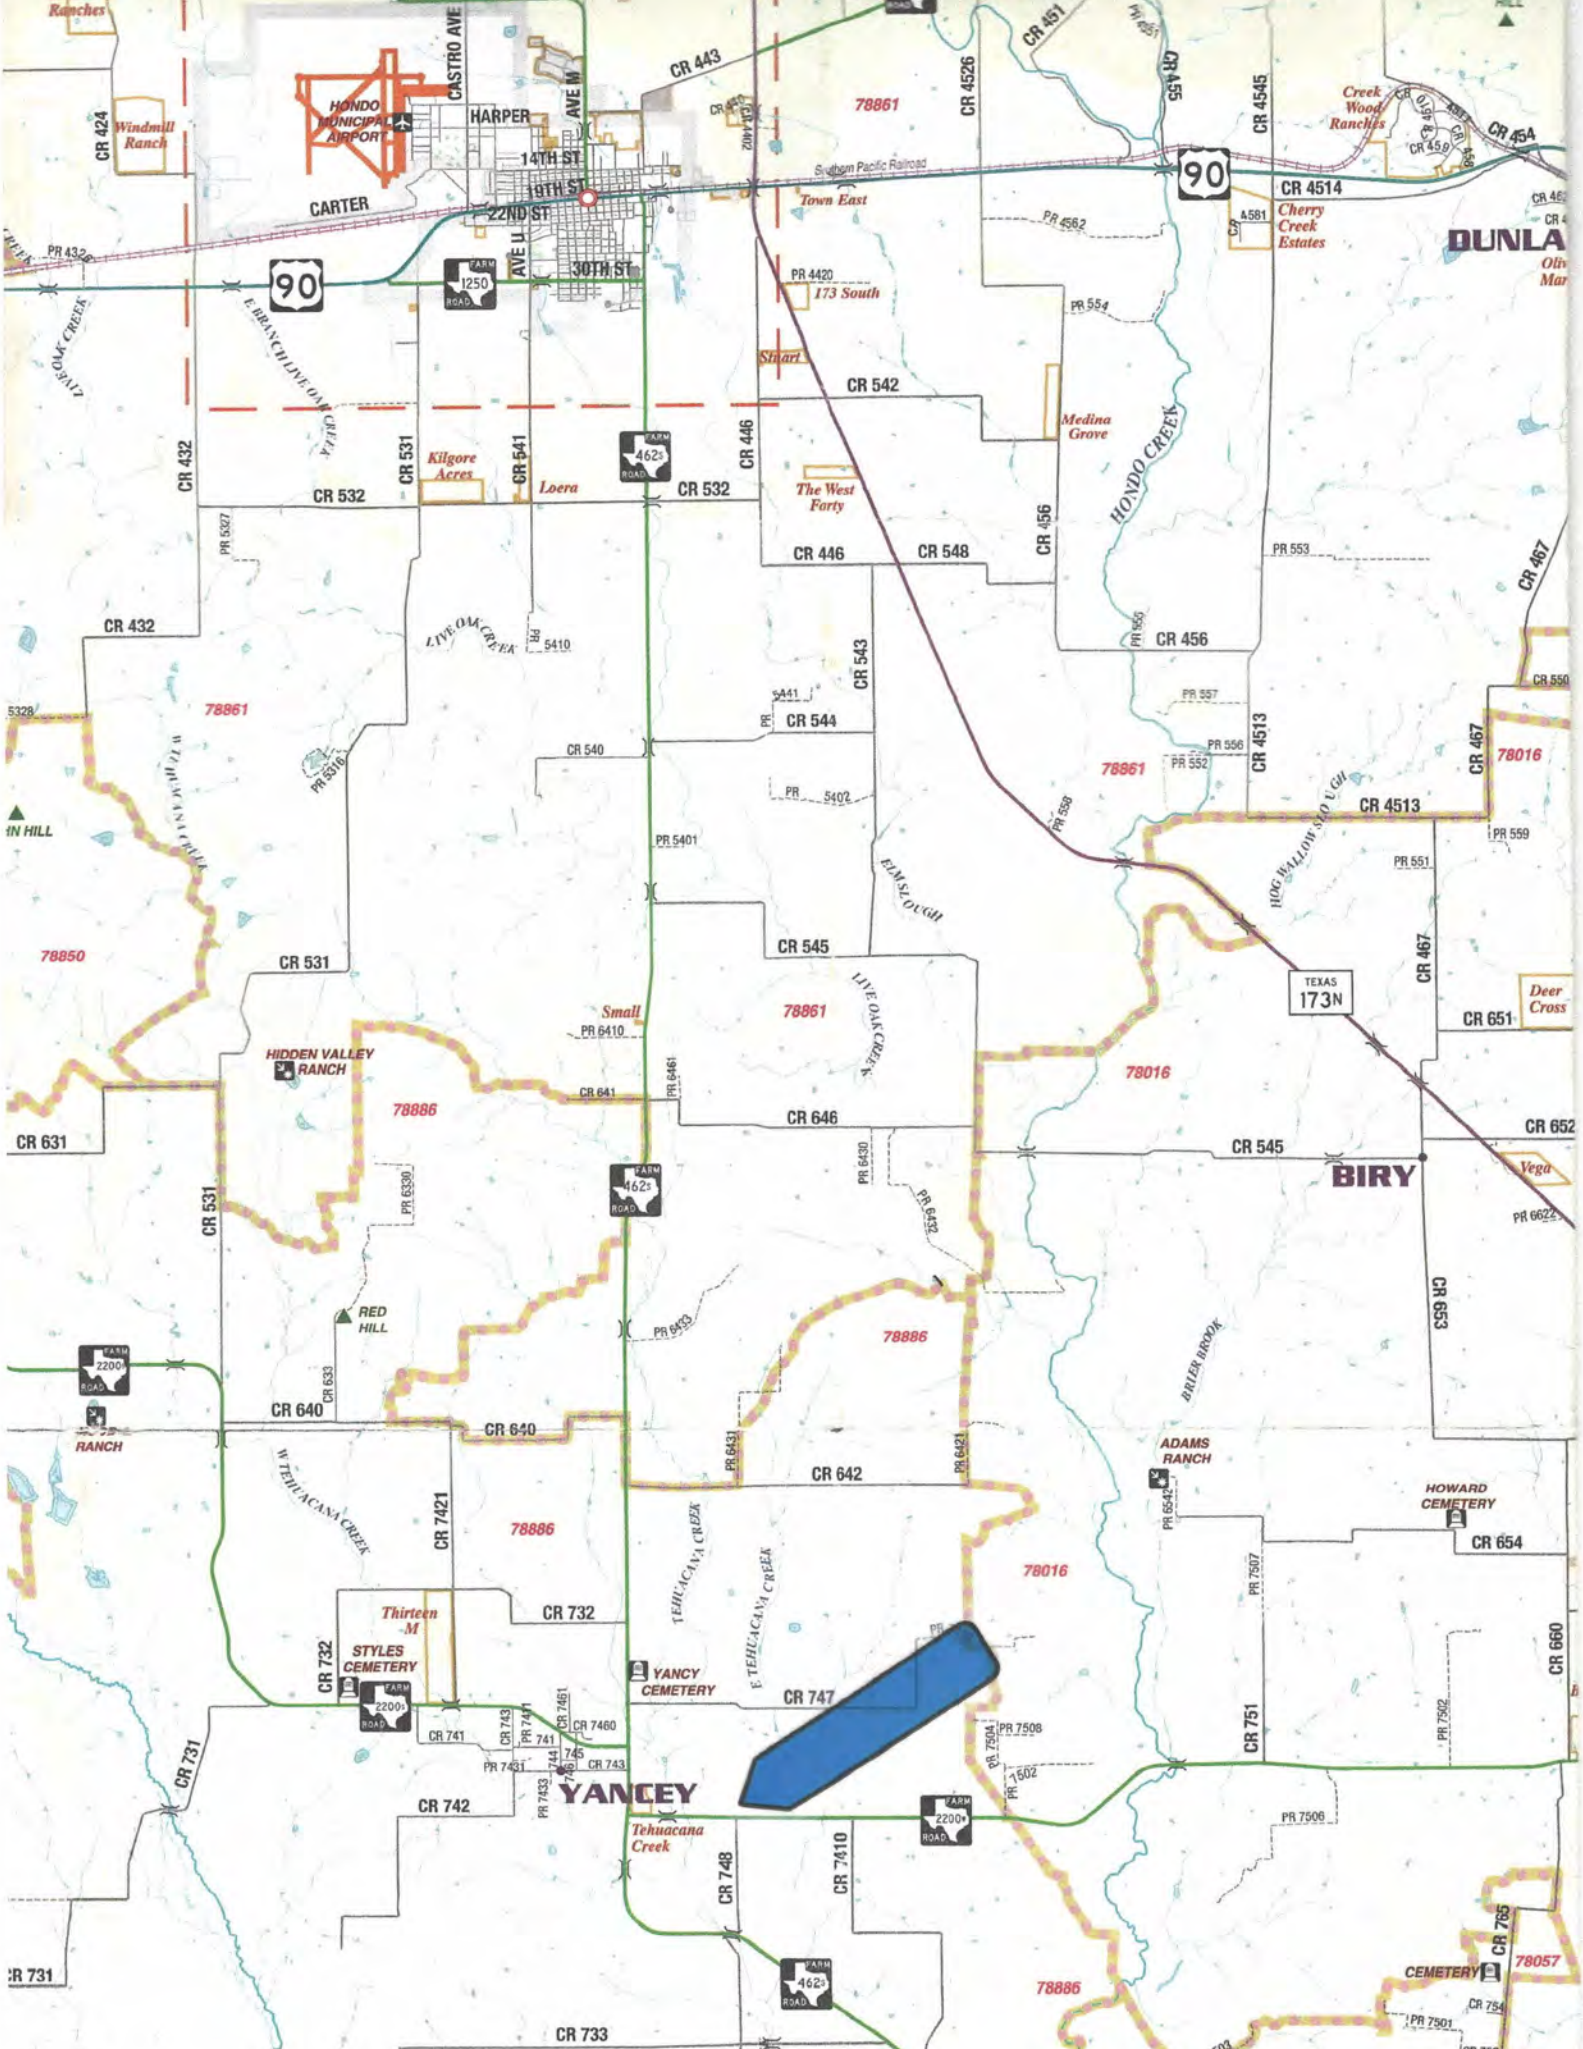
Ranches
CASTRO AVE
HONDO MUNICIPAL AIRPORT
HARPER
AVE M
CR 443
78861
CR 4526
CR 451
PR 451
CR 455
CR 4545
Creek Wood Ranches
CR 454
CR 456
CR 450
CR 424
Windmill Ranch
14TH ST
19TH ST
22ND ST
CARTER
Southern Pacific Railroad
Town East
90
CR 4514
Cherry Creek Estates
A581
PR 4562
DUNLA
PR 4328
90
FARM 1250 ROAD
AVE U
30TH ST
PR 4420
173 South
PR 554
LIVE OAK CREEK
E BRANCH LIVE OAK CREEK
Stuart
CR 542
Medina Grove
HONDO CREEK
CR 432
CR 531
Kilgore Acres
CR 541
Loera
FARM 462s ROAD
CR 532
CR 446
The West Forty
CR 532
CR 456
PR 5327
CR 446
CR 548
PR 553
CR 467
CR 432
LIVE OAK CREEK
PR 5410
CR 543
CR 456
PR 555
5328
78861
PR 5441
CR 544
PR 557
PR 556
PR 552
CR 4513
CR 467
78016
PR 5316
CR 540
PR 5402
78861
PR 558
CR 4513
PR 559
HOG WALLOW SLOUGH
PR 551
IN HILL
PR 5401
ELM SLOUGH
78850
CR 531
CR 545
LIVE OAK CREEK
78861
TEXAS 173N
CR 467
Deer Cross
CR 651
Small
PR 6410
HIDDEN VALLEY RANCH
78886
CR 641
PR 6461
78016
CR 631
CR 646
CR 652
CR 545
BIRY
Vega
PR 6622
CR 531
PR 6330
FARM 462s ROAD
PR 6430
PR 6432
CR 653
RED HILL
PR 6433
78886
BRIER BROOK
FARM 2200 ROAD
CR 633
CR 640
CR 640
RANCH
PR 6431
CR 642
PR 6421
ADAMS RANCH
W TEHUACANA CREEK
CR 7421
78886
TEHUACANA CREEK
E TEHUACANA CREEK
PR 6542
HOWARD CEMETERY
CR 654
78016
Thirteen M
CR 732
PR 7507
STYLES CEMETERY
CR 732
YANCY CEMETERY
CR 747
PR
CR 660
FARM 2200s ROAD
CR 741
CR 743
PR 7431
CR 7461
CR 7460
741
745
744
CR 743
PR 7508
PR 7504
PR 7502
CR 751
PR 7502
CR 731
PR 7431
CR 742
PR 7433
YANCEY
FARM 2200s ROAD
PR 7506
Tehuacana Creek
CR 748
CR 7410
CR 765
78057
CR 731
FARM 462s ROAD
78886
CEMETERY
CR 754
PR 7501
CR 733